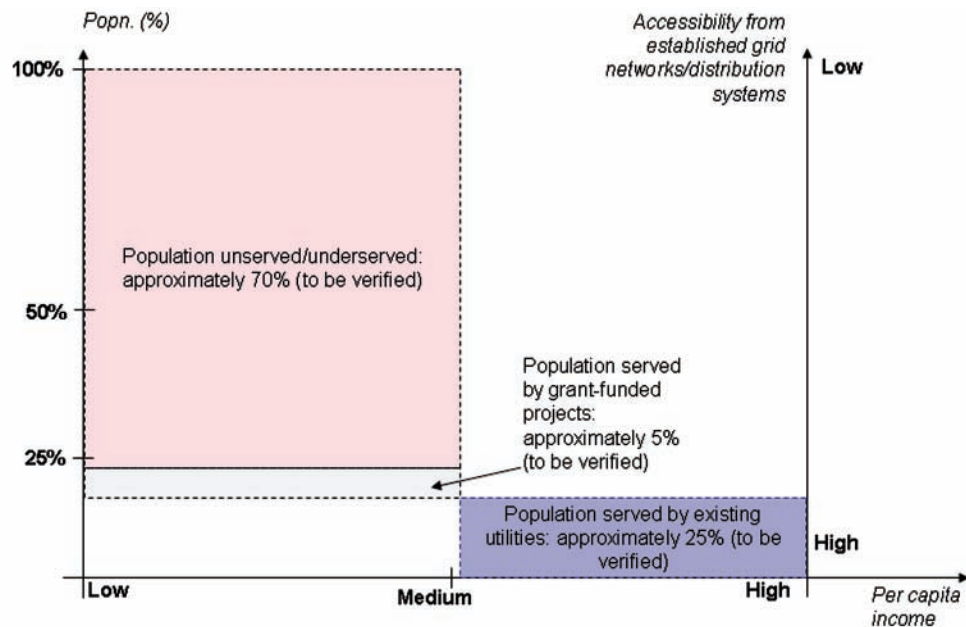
Popn. (%)

Accessibility from established grid networks/distribution systems

Low

100%

Population unserved/underserved: approximately 70% (to be verified)

50%

Population served by grant-funded projects: approximately 5% (to be verified)

25%

Population served by existing utilities: approximately 25% (to be verified)

High

Low

Medium

High

Per capita income